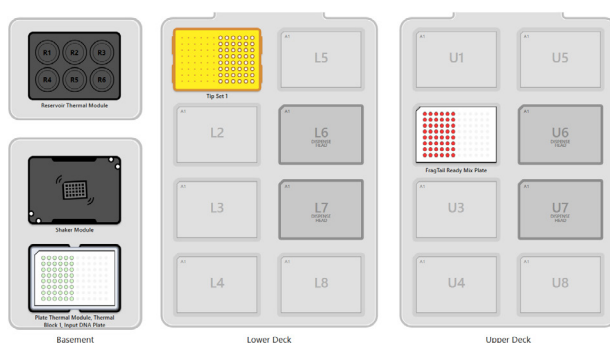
R1 R2 R3
R4 R5 R6

Reservoir Thermal Module

Shaker Module

Plate Thermal Module, Thermal Block 1, Input DNA Plate

Basement

A1

Tip Set 1

A1
L5

A1
L2

A1
L6
DISPENSE HEAD

A1
L3

A1
L7
DISPENSE HEAD

A1
L4

A1
L8

Lower Deck

A1
U1

A1
U5

FragTail Ready Mix Plate

A1
U6
DISPENSE HEAD

A1
U3

A1
U7
DISPENSE HEAD

A1
U4

A1
U8

Upper Deck